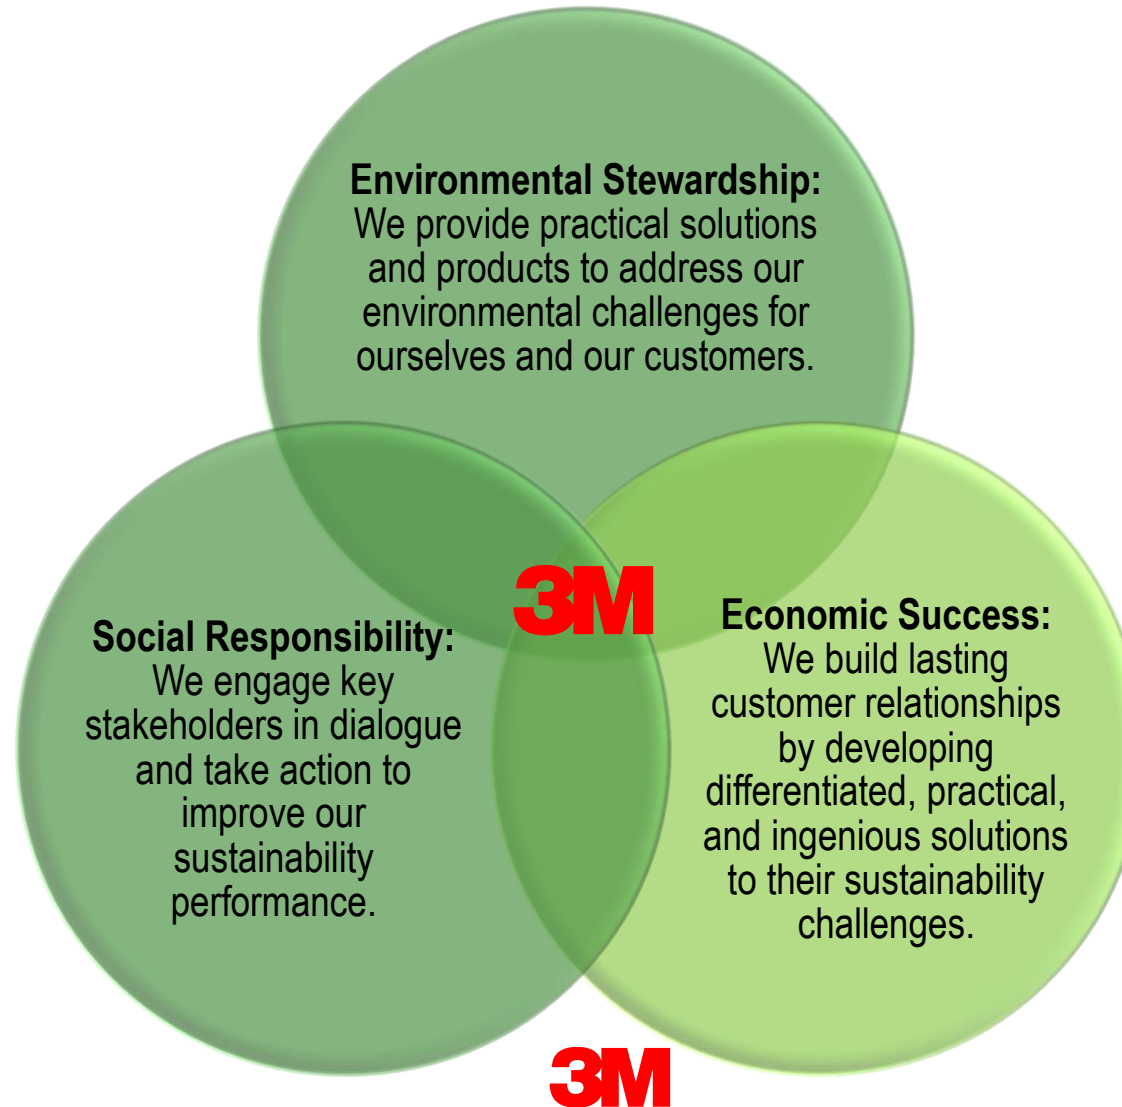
**Environmental Stewardship:** We provide practical solutions and products to address our environmental challenges for ourselves and our customers.

3M

**Social Responsibility:** We engage key stakeholders in dialogue and take action to improve our sustainability performance.

**Economic Success:** We build lasting customer relationships by developing differentiated, practical, and ingenious solutions to their sustainability challenges.

3M